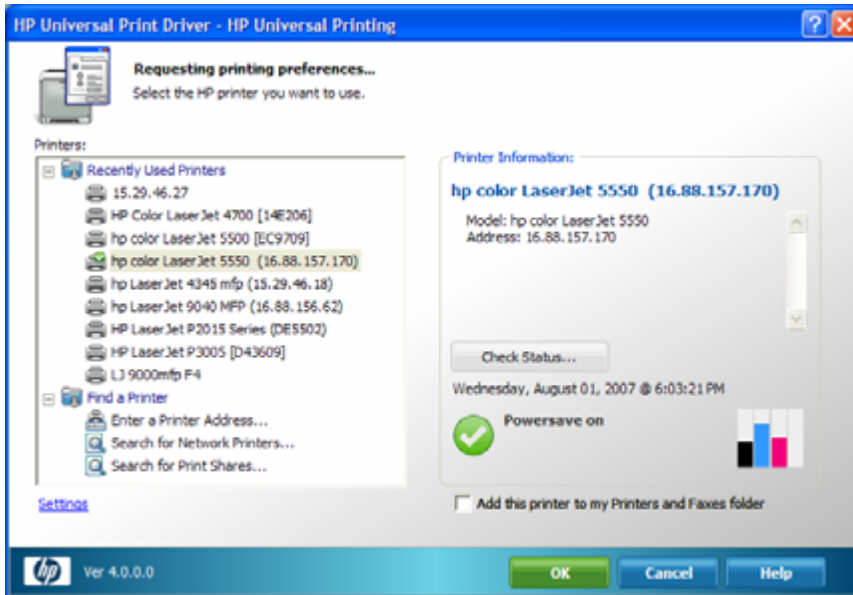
HP Universal Print Driver - HP Universal Printing

Requesting printing preferences...
Select the HP printer you want to use.

Printers:

Recently Used Printers
15.29.46.27
HP Color LaserJet 4700 [14E206]
hp color LaserJet 5500 [EC9709]
hp color LaserJet 5550 (16.88.157.170)
hp LaserJet 4345 mfp (15.29.46.18)
hp LaserJet 9040 MFP (16.88.156.62)
HP LaserJet P2015 Series (DE5502)
HP LaserJet P3005 [D43609]
LJ 9000mfp F4
Find a Printer
Enter a Printer Address...
Search for Network Printers...
Search for Print Shares...

Settings

Printer Information:
hp color LaserJet 5550 (16.88.157.170)
Model: hp color LaserJet 5550
Address: 16.88.157.170

Check Status...

Wednesday, August 01, 2007 @ 6:03:21 PM

Powersave on

Add this printer to my Printers and Faxes folder

hp

Ver 4.0.0.0

OK

Cancel

Help